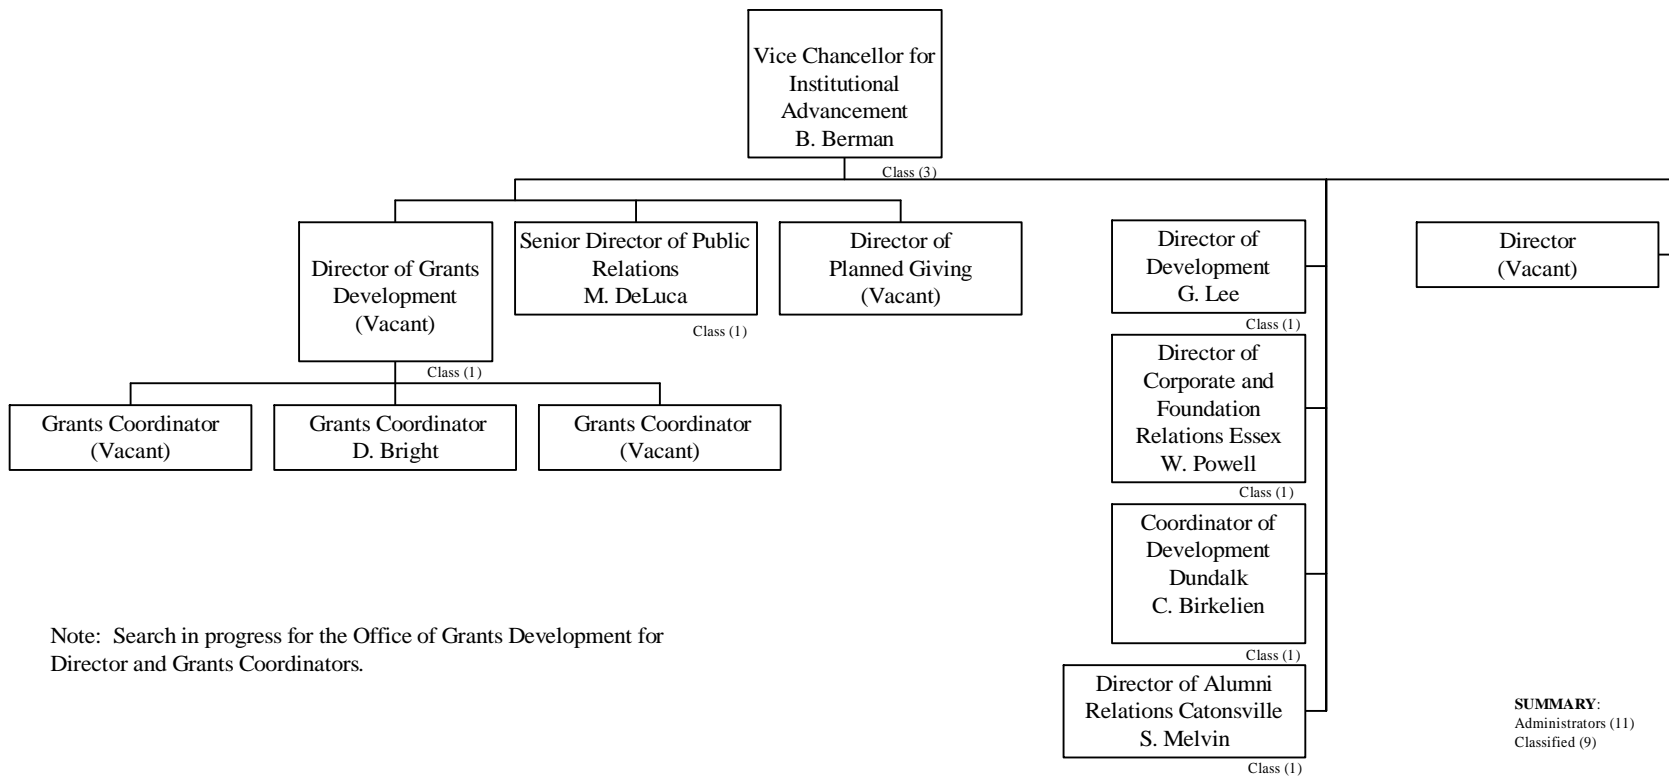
Vice Chancellor for Institutional Advancement
B. Berman

Class (3)

Director of Grants Development
(Vacant)

Class (1)

Senior Director of Public Relations
M. DeLuca

Class (1)

Director of Planned Giving
(Vacant)

Director of Development
G. Lee

Class (1)

Director of Corporate and Foundation Relations Essex
W. Powell

Class (1)

Coordinator of Development Dundalk
C. Birkelien

Class (1)

Director of Alumni Relations Catonsville
S. Melvin

Class (1)

Director
(Vacant)

Grants Coordinator
(Vacant)

Grants Coordinator
D. Bright

Grants Coordinator
(Vacant)

Note: Search in progress for the Office of Grants Development for Director and Grants Coordinators.

**SUMMARY**:
Administrators (11)
Classified (9)